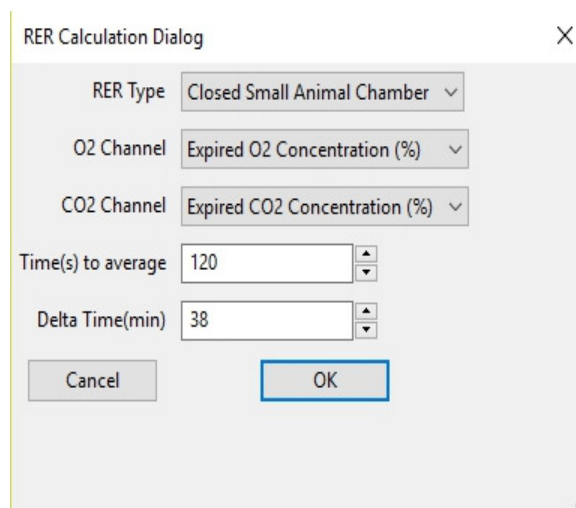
RER Calculation Dialog

X

RER Type
Closed Small Animal Chamber

O2 Channel
Expired O2 Concentration (%)

CO2 Channel
Expired CO2 Concentration (%)

Time(s) to average
120

Delta Time(min)
38

Cancel

OK